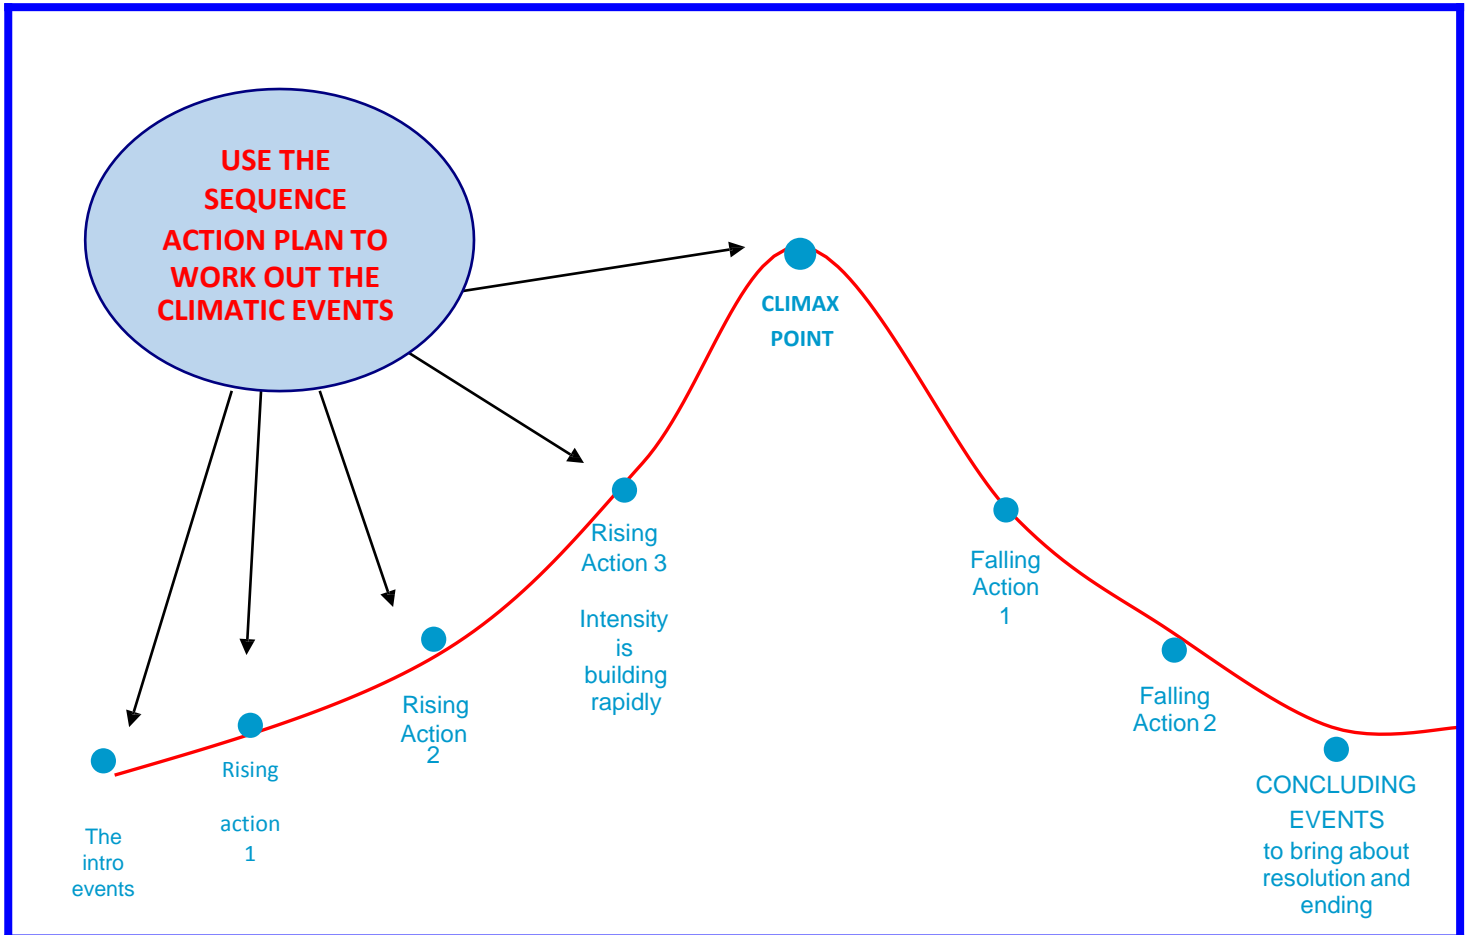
USE THE SEQUENCE ACTION PLAN TO WORK OUT THE CLIMATIC EVENTS

CLIMAX POINT

Rising Action 3

Intensity is building rapidly

Falling Action 1

Falling Action 2

CONCLUDING EVENTS to bring about resolution and ending

Rising Action 2

Rising action 1

The intro events